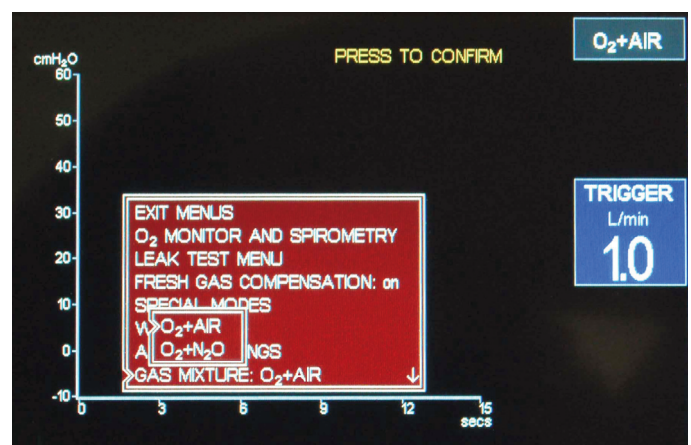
PRESS TO CONFIRM

$O_2$+AIR

$cmH_2O$
60
50
40
30
20
10
0
-10
0 3 6 9 12 15
secs

EXIT MENUS
$O_2$ MONITOR AND SPIROMETRY
LEAK TEST MENU
FRESH GAS COMPENSATION: on
SPECIAL MODES
W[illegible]
A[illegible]NGS
GAS MIXTURE: $O_2$+AIR ↓

$O_2$+AIR
$O_2$+$N_2O$

TRIGGER
L/min
1.0